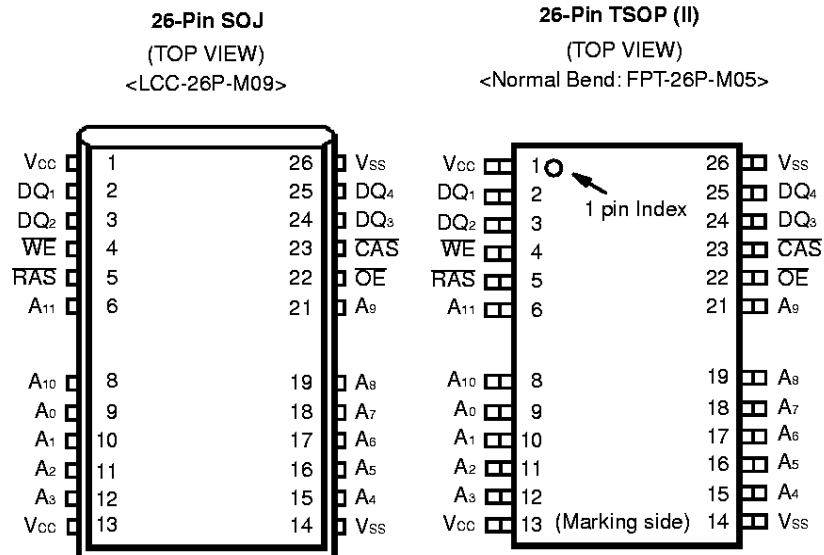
26-Pin SOJ
(TOP VIEW)
<LCC-26P-M09>

$V_{CC}$ 1
$DQ_1$ 2
$DQ_2$ 3
$\overline{WE}$ 4
$\overline{RAS}$ 5
$A_{11}$ 6
$A_{10}$ 8
$A_0$ 9
$A_1$ 10
$A_2$ 11
$A_3$ 12
$V_{CC}$ 13

26 $V_{SS}$
25 $DQ_4$
24 $DQ_3$
23 $\overline{CAS}$
22 $\overline{OE}$
21 $A_9$
19 $A_8$
18 $A_7$
17 $A_6$
16 $A_5$
15 $A_4$
14 $V_{SS}$

26-Pin TSOP (II)
(TOP VIEW)
<Normal Bend: FPT-26P-M05>

$V_{CC}$ 1
$DQ_1$ 2
$DQ_2$ 3
$\overline{WE}$ 4
$\overline{RAS}$ 5
$A_{11}$ 6
$A_{10}$ 8
$A_0$ 9
$A_1$ 10
$A_2$ 11
$A_3$ 12
$V_{CC}$ 13

1 pin Index

(Marking side)

26 $V_{SS}$
25 $DQ_4$
24 $DQ_3$
23 $\overline{CAS}$
22 $\overline{OE}$
21 $A_9$
19 $A_8$
18 $A_7$
17 $A_6$
16 $A_5$
15 $A_4$
14 $V_{SS}$